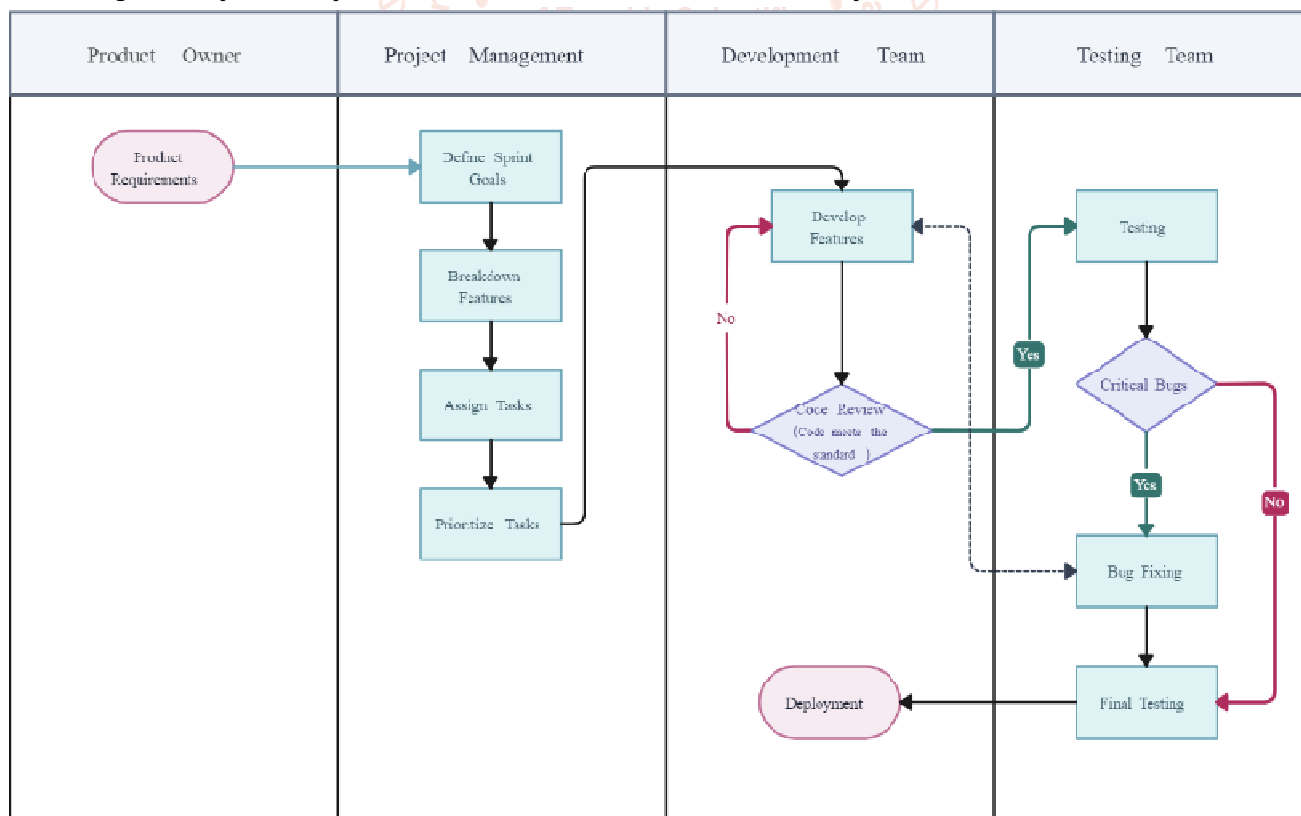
Product Owner

Project Management

Development Team

Testing Team

Product Requirements

Define Sprint Goals

Breakdown Features

Assign Tasks

Prioritize Tasks

Develop Features

No

Code Review (Code meets the standard )

Yes

Testing

Critical Bugs

Yes

No

Bug Fixing

Final Testing

Deployment